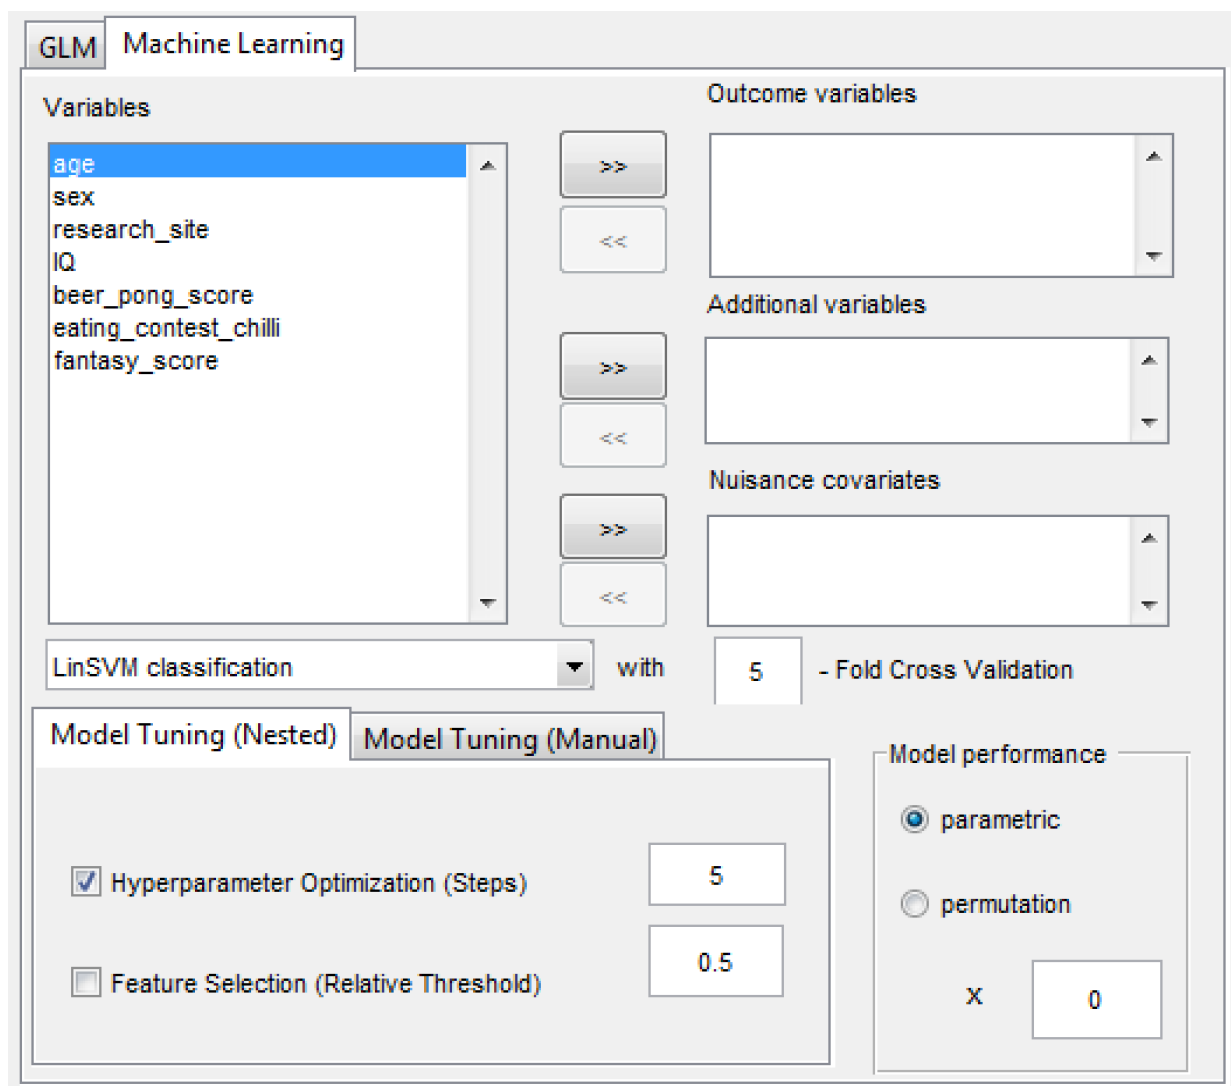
GLM
Machine Learning

Variables

age
sex
research_site
IQ
beer_pong_score
eating_contest_chilli
fantasy_score

>>
<<

Outcome variables

>>
<<

Additional variables

>>
<<

Nuisance covariates

LinSVM classification
with
5
- Fold Cross Validation

Model Tuning (Nested)
Model Tuning (Manual)

Hyperparameter Optimization (Steps)
5

Feature Selection (Relative Threshold)
0.5

Model performance

parametric

permutation

x
0